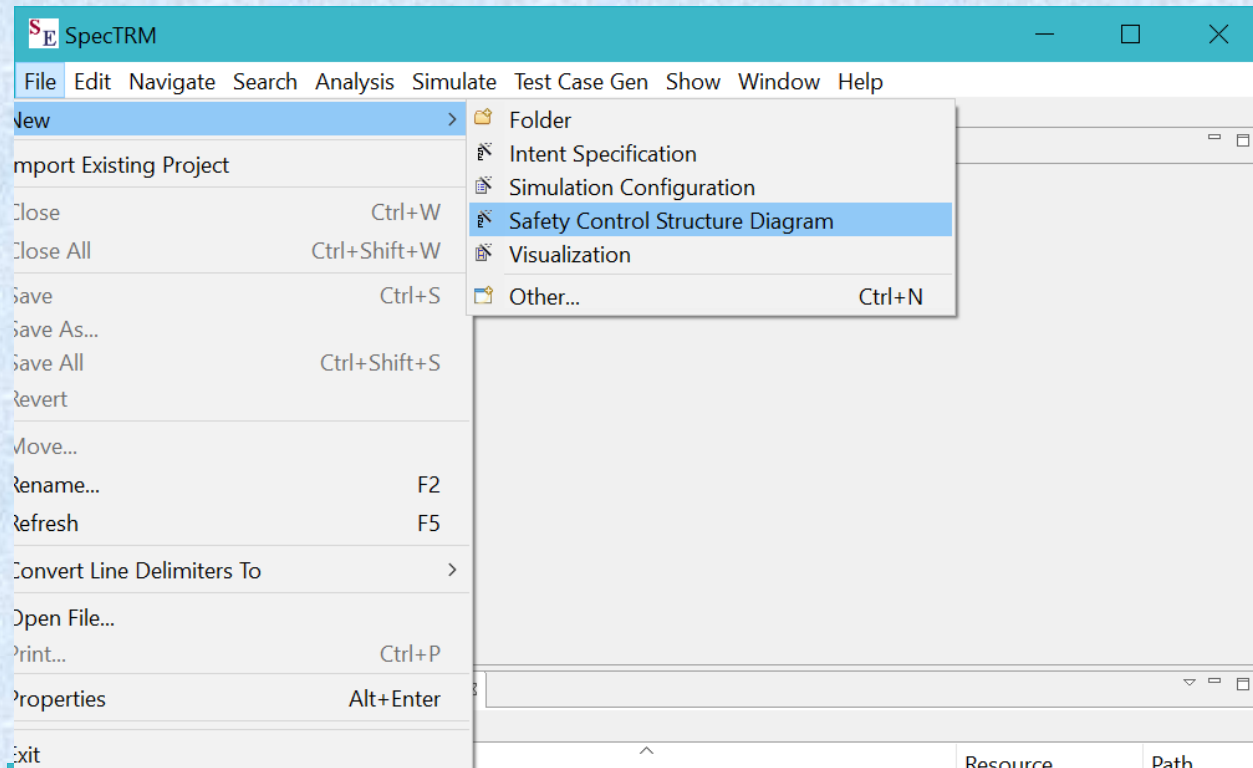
SpecTRM

File Edit Navigate Search Analysis Simulate Test Case Gen Show Window Help

New
mport Existing Project
Close Ctrl+W
Close All Ctrl+Shift+W
Save Ctrl+S
Save As...
Save All Ctrl+Shift+S
Revert
Move...
Rename... F2
Refresh F5
Convert Line Delimiters To
Open File...
Print... Ctrl+P
Properties Alt+Enter
Exit

Folder
Intent Specification
Simulation Configuration
Safety Control Structure Diagram
Visualization
Other... Ctrl+N

Resource
Path